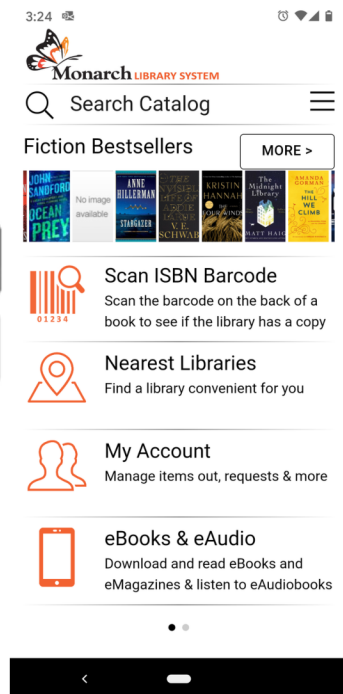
3:24

Monarch LIBRARY SYSTEM

Search Catalog

Fiction Bestsellers

MORE >

JOHN SANDFORD OCEAN PREY

No image available

ANNE HILLERMAN STARGAZER

V. E. SCHWAB

KRISTIN HANNAH THE FOUR WINDS

The Midnight Library MATT HAIG

AMANDA GORMAN THE HILL WE CLIMB

01234

Scan ISBN Barcode
Scan the barcode on the back of a book to see if the library has a copy

Nearest Libraries
Find a library convenient for you

My Account
Manage items out, requests & more

eBooks & eAudio
Download and read eBooks and eMagazines & listen to eAudiobooks